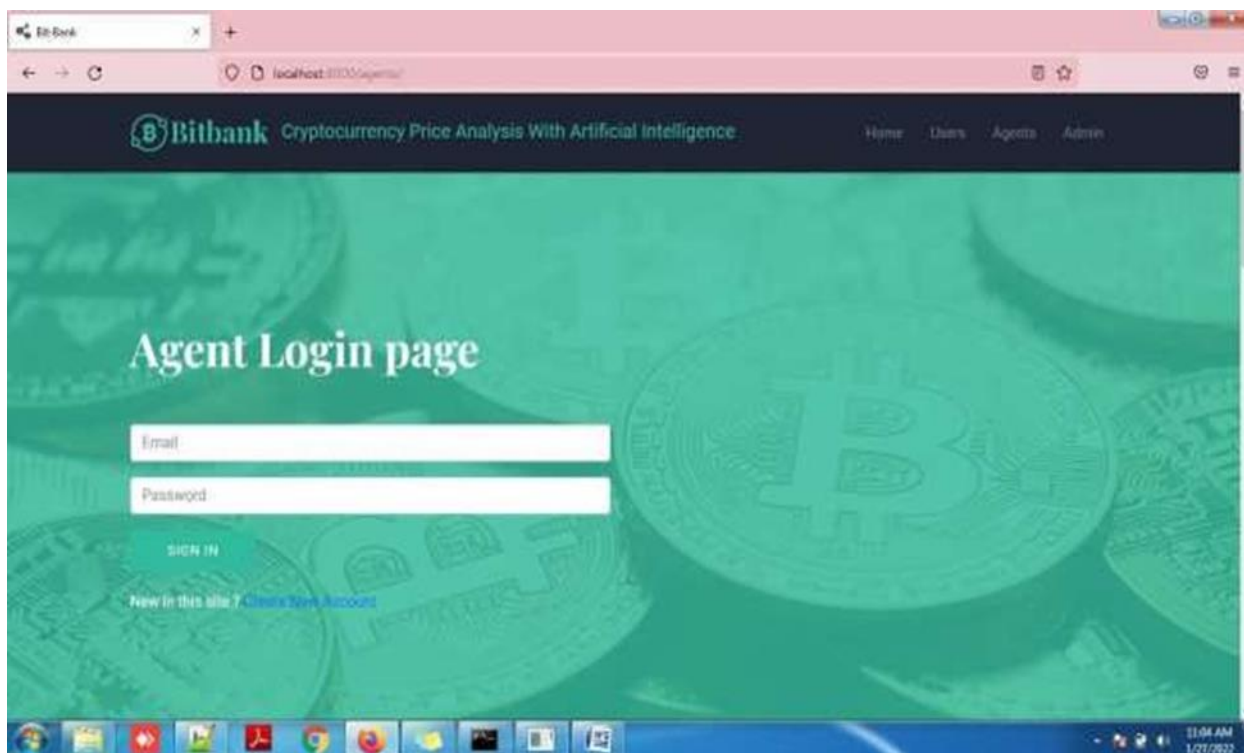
Bit-Bank
localhost:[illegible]/agents/

Bitbank Cryptocurrency Price Analysis With Artificial Intelligence
Home Users Agents Admin

Agent Login page

Email
Password
SIGN IN
New in this site ? Create New Account

11:04 AM
1/27/2022